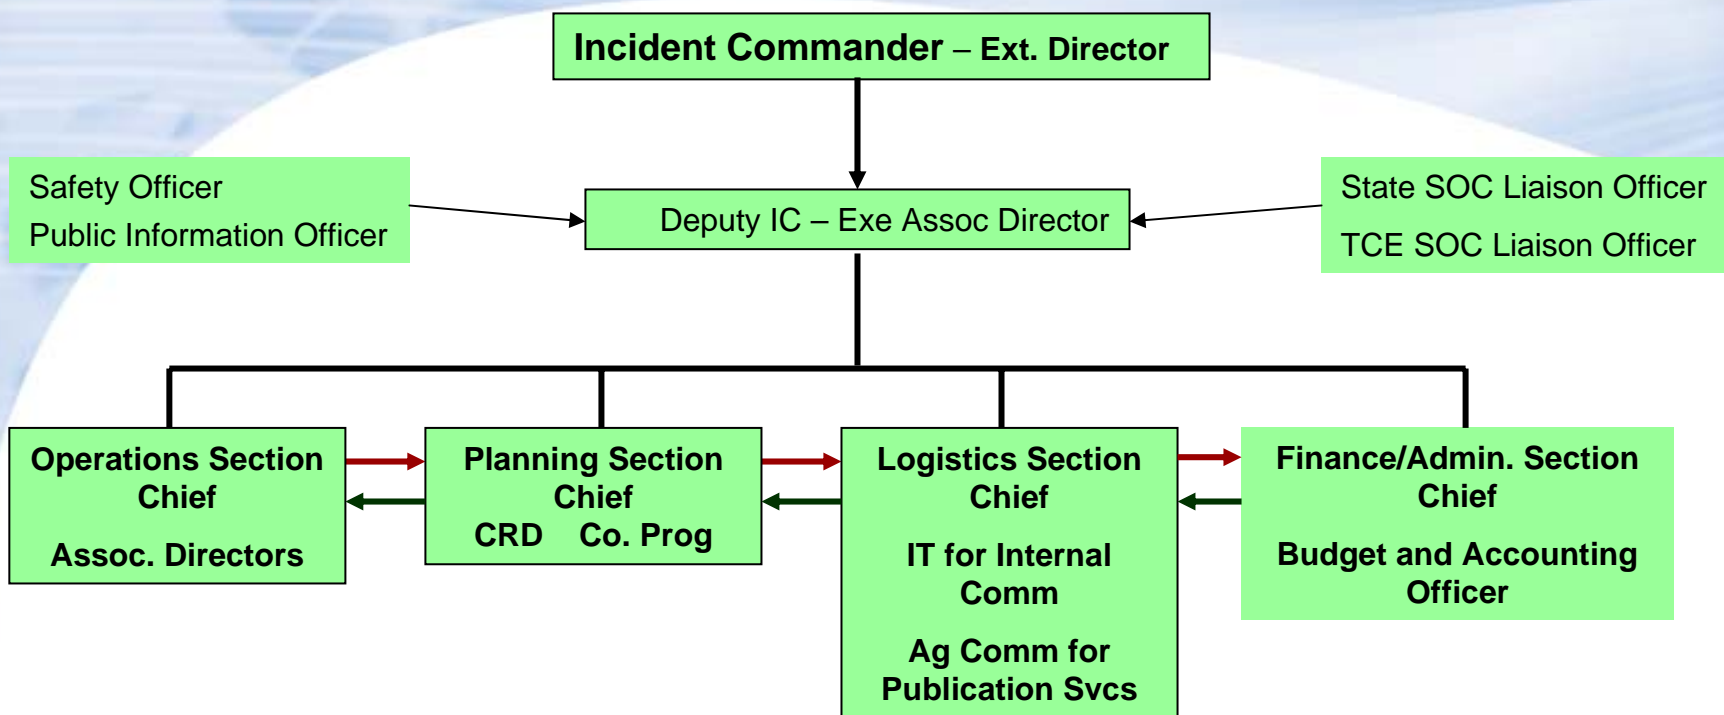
Incident Commander – Ext. Director

Safety Officer
Public Information Officer

Deputy IC – Exe Assoc Director

State SOC Liaison Officer
TCE SOC Liaison Officer

Operations Section Chief
Assoc. Directors

Planning Section Chief
CRD Co. Prog

Logistics Section Chief
IT for Internal Comm
Ag Comm for Publication Svcs

Finance/Admin. Section Chief
Budget and Accounting Officer